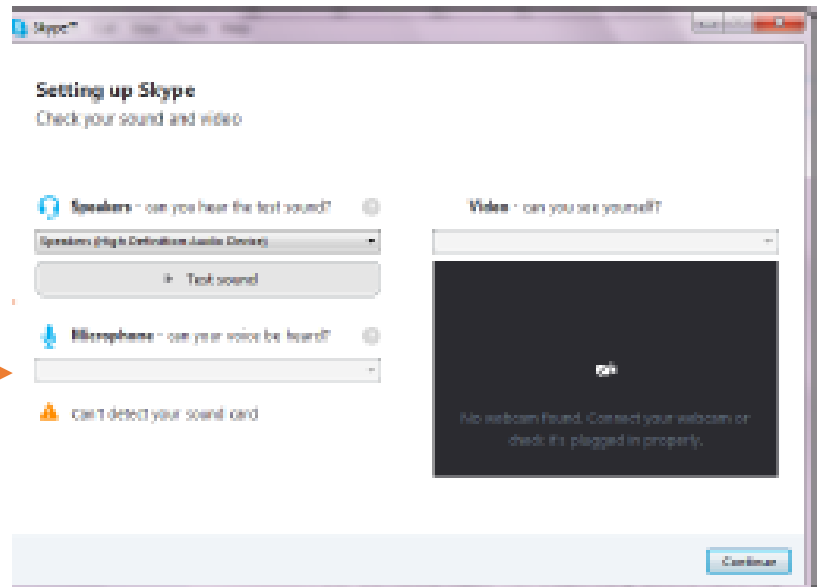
Skype™ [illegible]

Setting up Skype
Check your sound and video

Speakers - can you hear the test sound?

Speakers (High Definition Audio Device)

Test sound

Microphone - can your voice be heard?

Can't detect your sound card

Video - can you see yourself?

No webcam found. Connect your webcam or check it's plugged in properly.

Continue